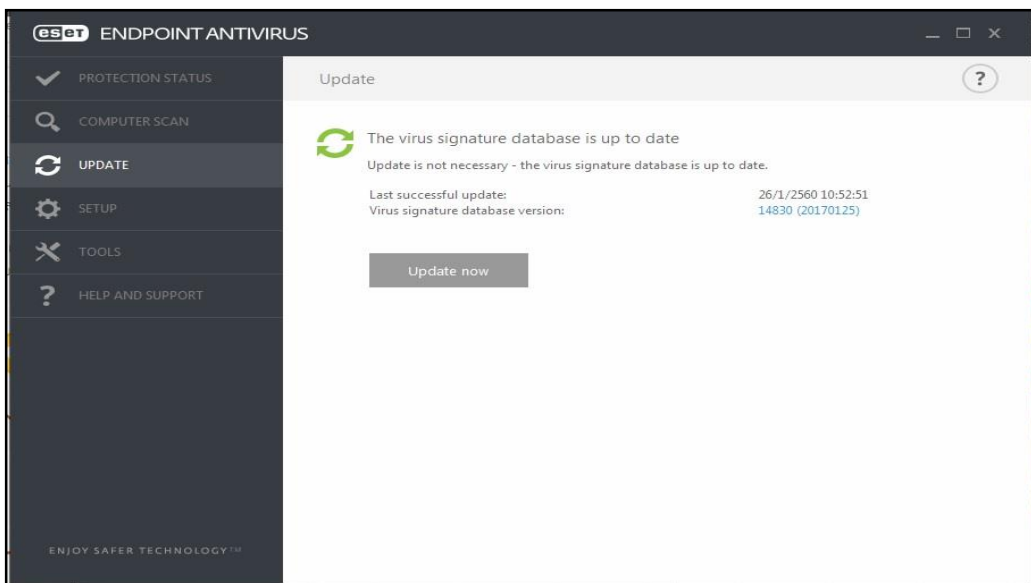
eset ENDPOINT ANTIVIRUS

PROTECTION STATUS
COMPUTER SCAN
UPDATE
SETUP
TOOLS
HELP AND SUPPORT

ENJOY SAFER TECHNOLOGY™

Update

?

The virus signature database is up to date

Update is not necessary - the virus signature database is up to date.

Last successful update: 26/1/2560 10:52:51
Virus signature database version: 14830 (20170125)

Update now